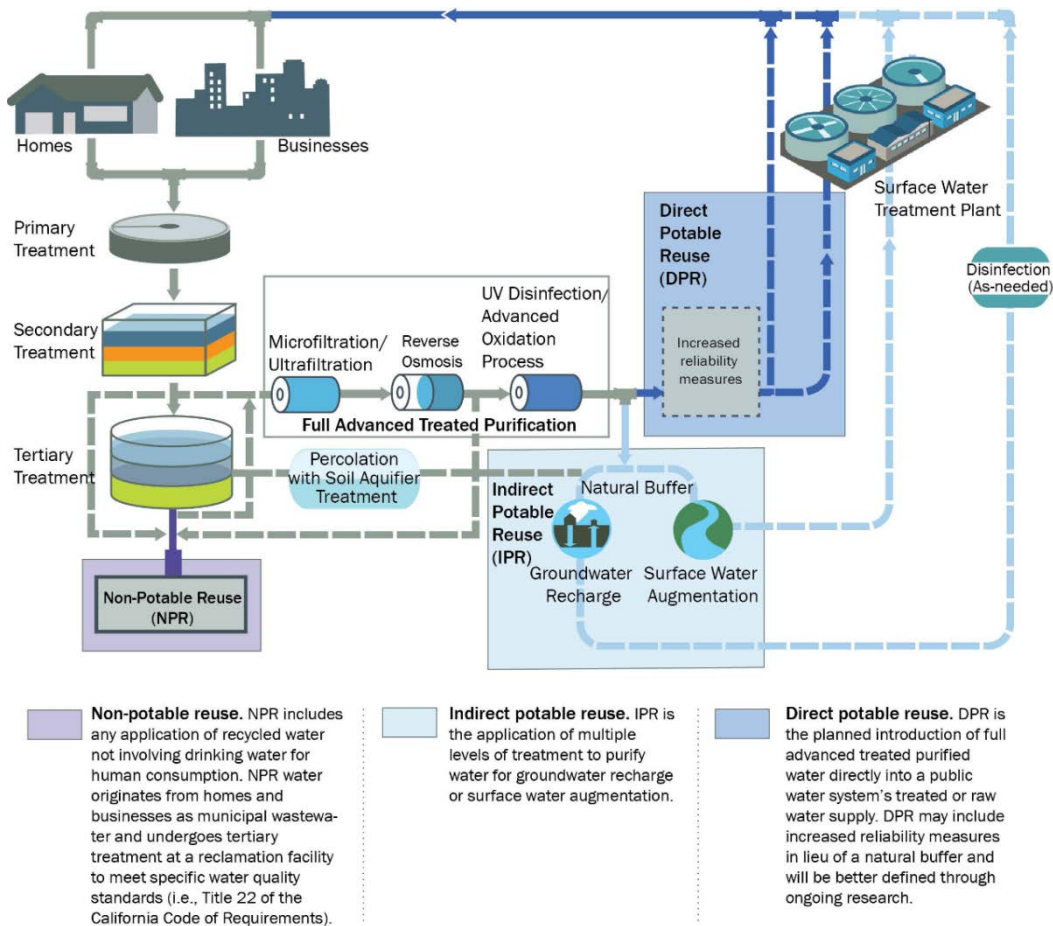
Homes

Businesses

Primary Treatment

Secondary Treatment

Tertiary Treatment

Non-Potable Reuse (NPR)

Microfiltration/ Ultrafiltration

Reverse Osmosis

UV Disinfection/ Advanced Oxidation Process

Full Advanced Treated Purification

Percolation with Soil Aquifier Treatment

Direct Potable Reuse (DPR)

Increased reliability measures

Surface Water Treatment Plant

Disinfection (As-needed)

Indirect Potable Reuse (IPR)

Natural Buffer

Groundwater Recharge

Surface Water Augmentation

Non-potable reuse. NPR includes any application of recycled water not involving drinking water for human consumption. NPR water originates from homes and businesses as municipal wastewater and undergoes tertiary treatment at a reclamation facility to meet specific water quality standards (i.e., Title 22 of the California Code of Requirements).

Indirect potable reuse. IPR is the application of multiple levels of treatment to purify water for groundwater recharge or surface water augmentation.

Direct potable reuse. DPR is the planned introduction of full advanced treated purified water directly into a public water system's treated or raw water supply. DPR may include increased reliability measures in lieu of a natural buffer and will be better defined through ongoing research.